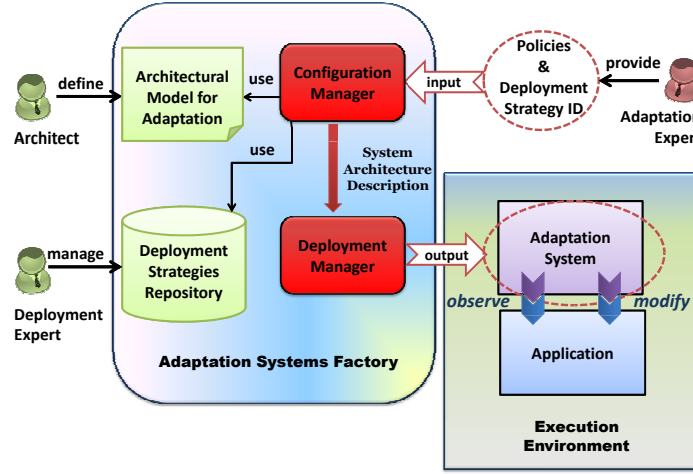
Architect

define

Architectural Model for Adaptation

use

Configuration Manager

input

Policies & Deployment Strategy ID

provide

Adaptatio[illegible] Exper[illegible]

use

System Architecture Description

manage

Deployment Expert

Deployment Strategies Repository

Deployment Manager

output

Adaptation System

observe

modify

Application

Adaptation Systems Factory

Execution Environment